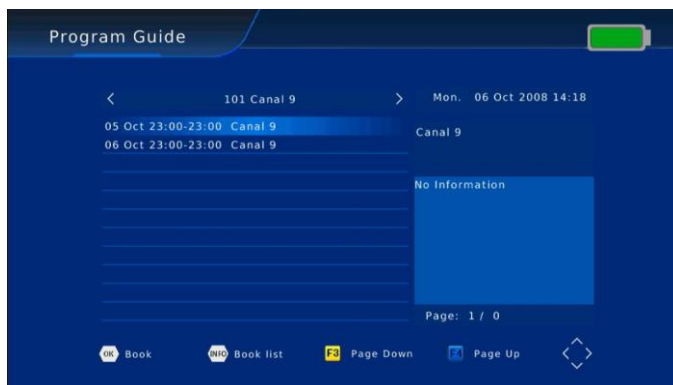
Program Guide

<

101 Canal 9

>

Mon. 06 Oct 2008 14:18

05 Oct 23:00-23:00 Canal 9
06 Oct 23:00-23:00 Canal 9

Canal 9

No Information

Page: 1 / 0

OK Book

INFO Book list

F3 Page Down

F4 Page Up